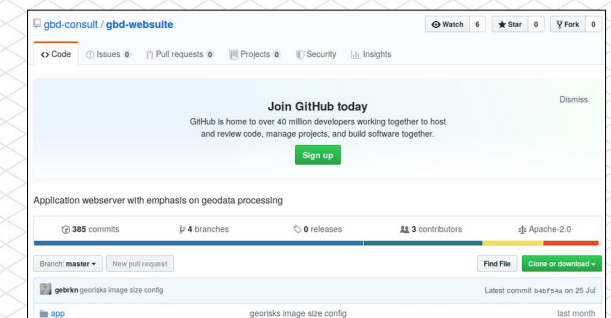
gbd-consult / gbd-websuite

Watch 6 Star 0 Fork 0

Code Issues 0 Pull requests 0 Projects 0 Security Insights

Dismiss

Join GitHub today

GitHub is home to over 40 million developers working together to host and review code, manage projects, and build software together.

Sign up

Application webserver with emphasis on geodata processing

385 commits 4 branches 0 releases 3 contributors Apache-2.0

Branch: master New pull request Find File Clone or download

gebrkn georisks image size config Latest commit b4bf54a on 25 Jul

app georisks image size config last month